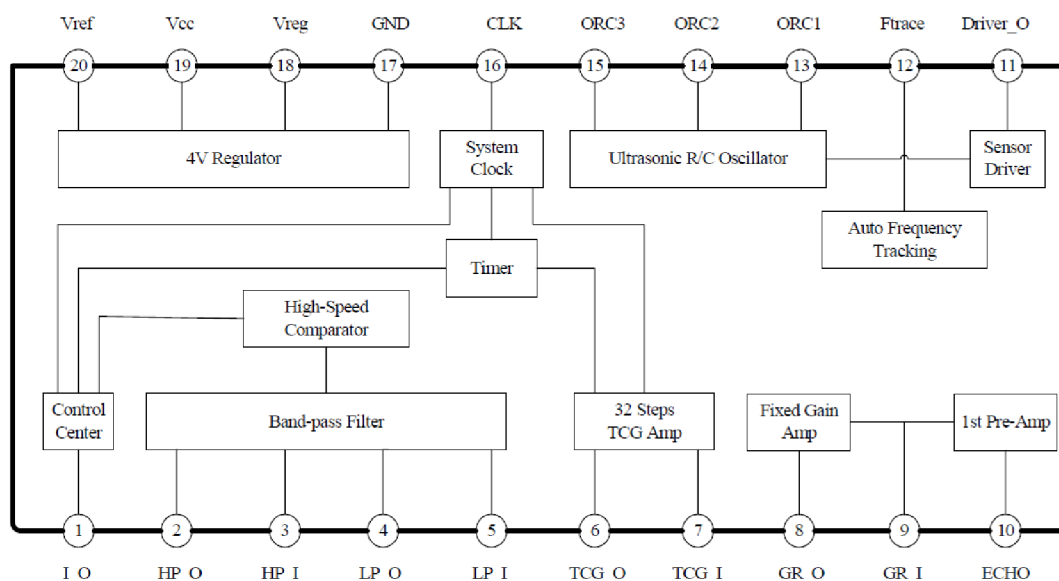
Vref 20
Vcc 19
Vreg 18
GND 17
CLK 16
ORC3 15
ORC2 14
ORC1 13
Ftrace 12
Driver_O 11

4V Regulator

System Clock

Ultrasonic R/C Oscillator

Sensor Driver

Auto Frequency Tracking

Timer

High-Speed Comparator

Control Center

Band-pass Filter

32 Steps TCG Amp

Fixed Gain Amp

1st Pre-Amp

1 I O
2 HP O
3 HP I
4 LP O
5 LP I
6 TCG O
7 TCG I
8 GR O
9 GR I
10 ECHO